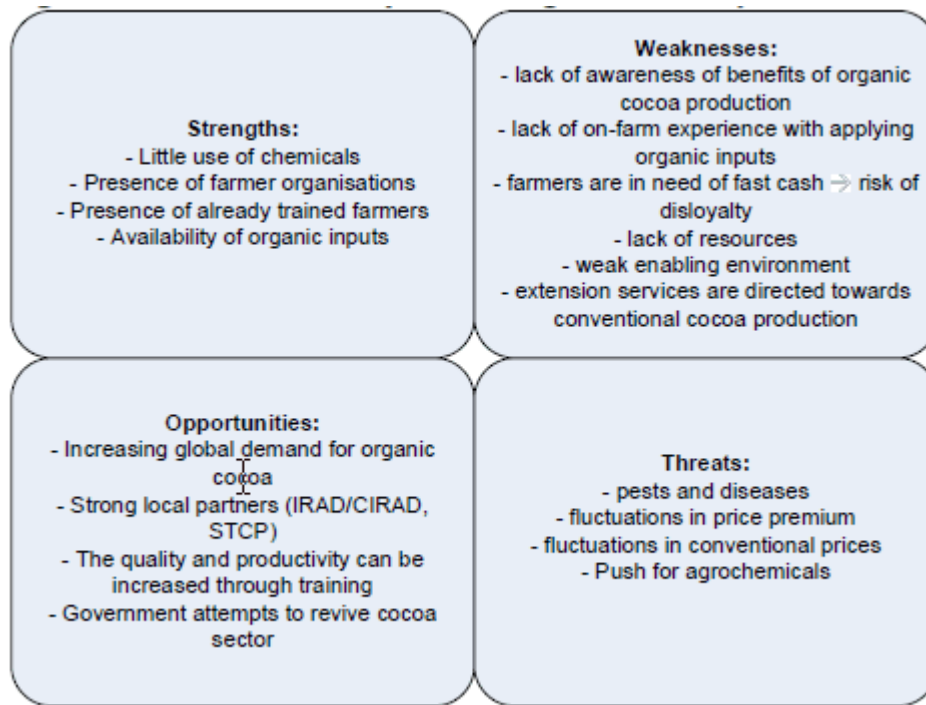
Strengths:
- Little use of chemicals
- Presence of farmer organisations
- Presence of already trained farmers
- Availability of organic inputs

Weaknesses:
- lack of awareness of benefits of organic cocoa production
- lack of on-farm experience with applying organic inputs
- farmers are in need of fast cash → risk of disloyalty
- lack of resources
- weak enabling environment
- extension services are directed towards conventional cocoa production

Opportunities:
- Increasing global demand for organic cocoa
- Strong local partners (IRAD/CIRAD, STCP)
- The quality and productivity can be increased through training
- Government attempts to revive cocoa sector

Threats:
- pests and diseases
- fluctuations in price premium
- fluctuations in conventional prices
- Push for agrochemicals